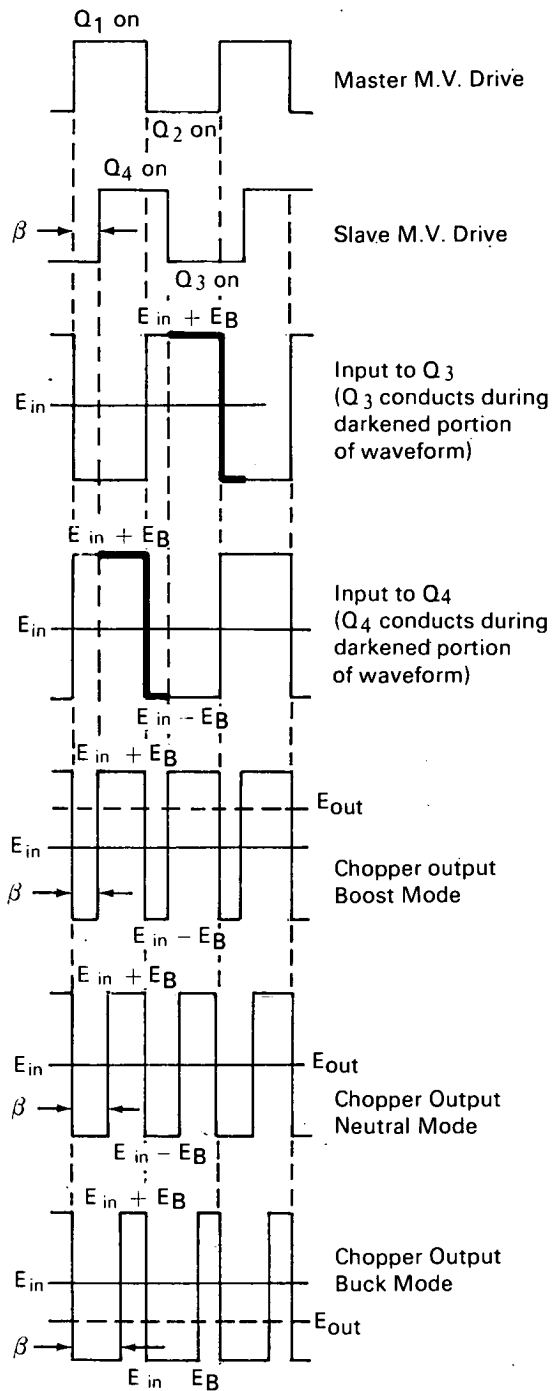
$Q_1$ on

Master M.V. Drive

$Q_2$ on

$Q_4$ on

$\beta$

Slave M.V. Drive

$Q_3$ on

$E_{in} + E_B$

$E_{in}$

Input to $Q_3$ ($Q_3$ conducts during darkened portion of waveform)

$E_{in} + E_B$

$E_{in}$

Input to $Q_4$ ($Q_4$ conducts during darkened portion of waveform)

$E_{in} - E_B$

$E_{in} + E_B$

$E_{out}$

$E_{in}$

$\beta$

Chopper output Boost Mode

$E_{in} - E_B$

$E_{in} + E_B$

$E_{in}$

$E_{out}$

$\beta$

Chopper Output Neutral Mode

$E_{in} - E_B$

$E_{in} + E_B$

Chopper Output Buck Mode

$E_{in}$

$E_{out}$

$\beta$

$E_{in}$ $E_B$